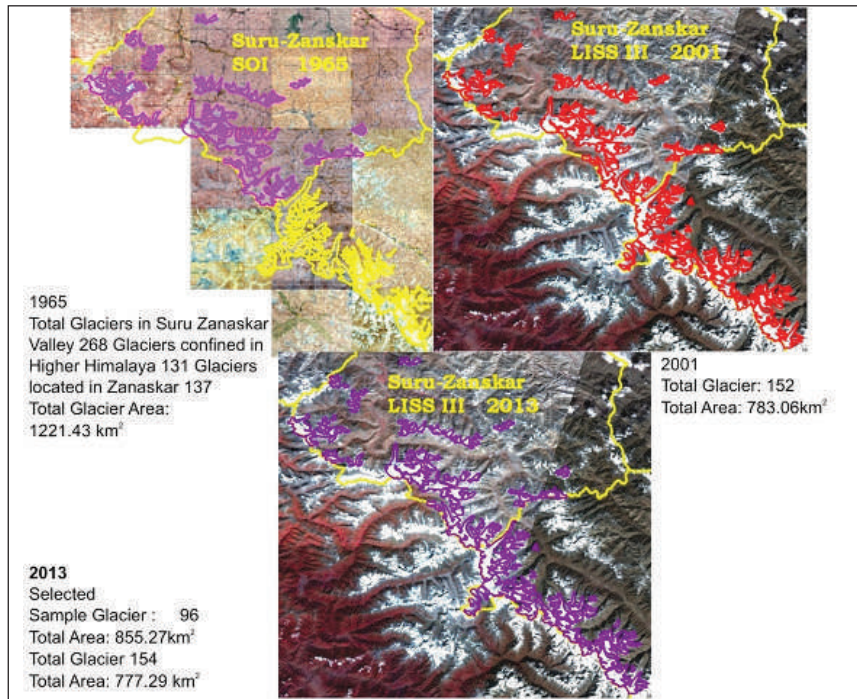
Suru-Zanskar
SOI 1965

Suru-Zanskar
LISS III 2001

1965
Total Glaciers in Suru Zanaskar Valley 268 Glaciers confined in Higher Himalaya 131 Glaciers located in Zanaskar 137
Total Glacier Area:
1221.43 km$^2$

Suru-Zanskar
LISS III 2013

2001
Total Glacier: 152
Total Area: 783.06km$^2$

**2013**
Selected
Sample Glacier : 96
Total Area: 855.27km$^2$
Total Glacier 154
Total Area: 777.29 km$^2$